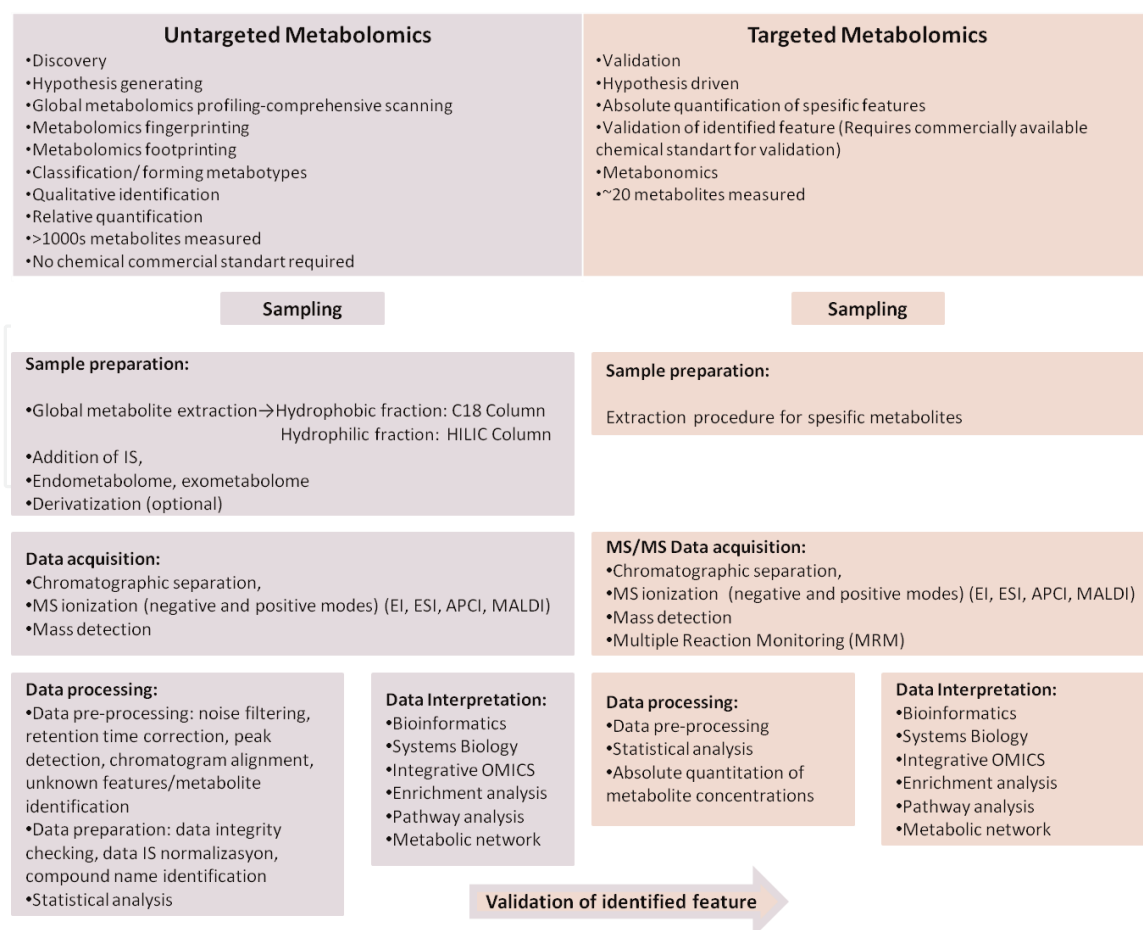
Untargeted Metabolomics
•Discovery
•Hypothesis generating
•Global metabolomics profiling-comprehensive scanning
•Metabolomics fingerprinting
•Metabolomics footprinting
•Classification/ forming metabotypes
•Qualitative identification
•Relative quantification
•>1000s metabolites measured
•No chemical commercial standart required

Targeted Metabolomics
•Validation
•Hypothesis driven
•Absolute quantification of spesific features
•Validation of identified feature (Requires commercially available chemical standart for validation)
•Metabonomics
•~20 metabolites measured

Sampling

Sampling

Sample preparation:
•Global metabolite extraction→Hydrophobic fraction: C18 Column
Hydrophilic fraction: HILIC Column
•Addition of IS,
•Endometabolome, exometabolome
•Derivatization (optional)

Sample preparation:
Extraction procedure for spesific metabolites

Data acquisition:
•Chromatographic separation,
•MS ionization (negative and positive modes) (EI, ESI, APCI, MALDI)
•Mass detection

MS/MS Data acquisition:
•Chromatographic separation,
•MS ionization (negative and positive modes) (EI, ESI, APCI, MALDI)
•Mass detection
•Multiple Reaction Monitoring (MRM)

Data processing:
•Data pre-processing: noise filtering, retention time correction, peak detection, chromatogram alignment, unknown features/metabolite identification
•Data preparation: data integrity checking, data IS normalizasyon, compound name identification
•Statistical analysis

Data Interpretation:
•Bioinformatics
•Systems Biology
•Integrative OMICS
•Enrichment analysis
•Pathway analysis
•Metabolic network

Data processing:
•Data pre-processing
•Statistical analysis
•Absolute quantitation of metabolite concentrations

Data Interpretation:
•Bioinformatics
•Systems Biology
•Integrative OMICS
•Enrichment analysis
•Pathway analysis
•Metabolic network

Validation of identified feature